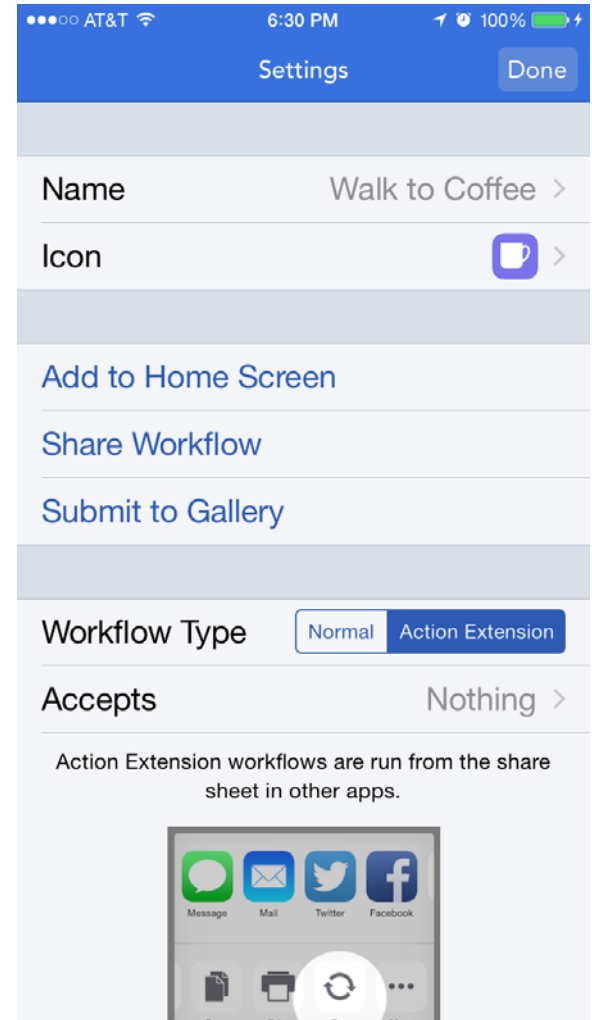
●●●○○ AT&T 6:30 PM 100%

Settings

Done

Name

Walk to Coffee

Icon

Add to Home Screen

Share Workflow

Submit to Gallery

Workflow Type

Normal

Action Extension

Accepts

Nothing

Action Extension workflows are run from the share sheet in other apps.

Message

Mail

Twitter

Facebook